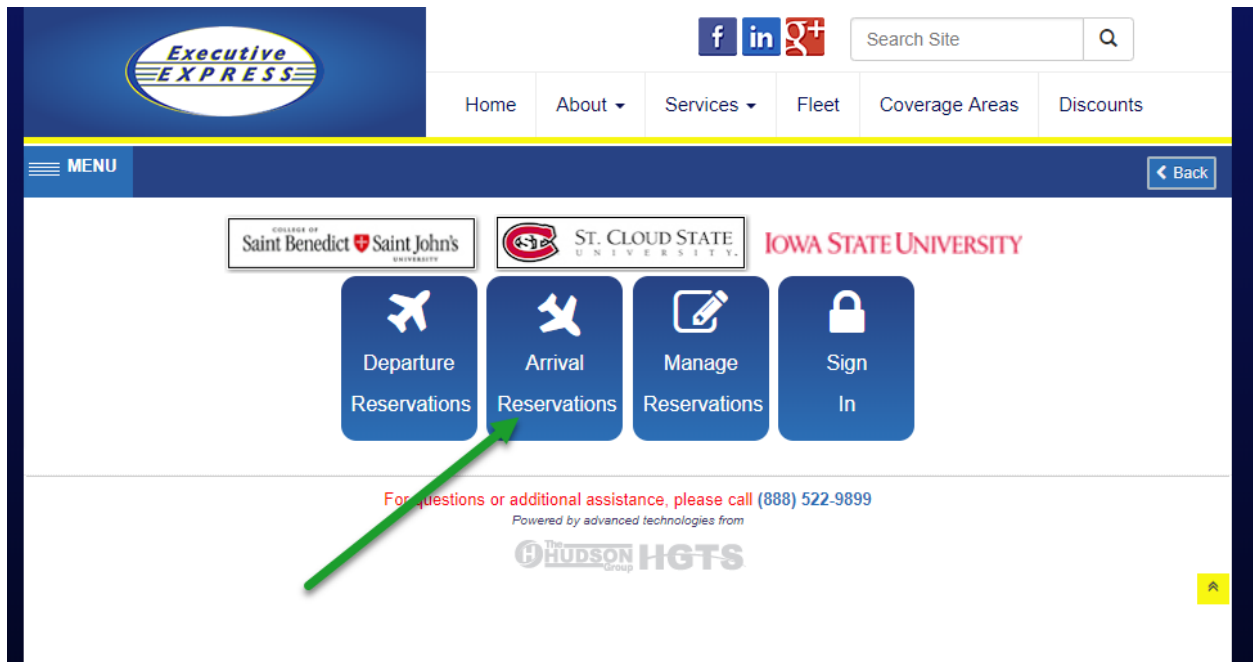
Executive EXPRESS

f in g+

Search Site

Home About Services Fleet Coverage Areas Discounts

MENU

Back

COLLEGE OF Saint Benedict Saint John's UNIVERSITY

SC ST. CLOUD STATE UNIVERSITY

IOWA STATE UNIVERSITY

Departure Reservations

Arrival Reservations

Manage Reservations

Sign In

For questions or additional assistance, please call (888) 522-9899

Powered by advanced technologies from

The HUDSON Group HGTS